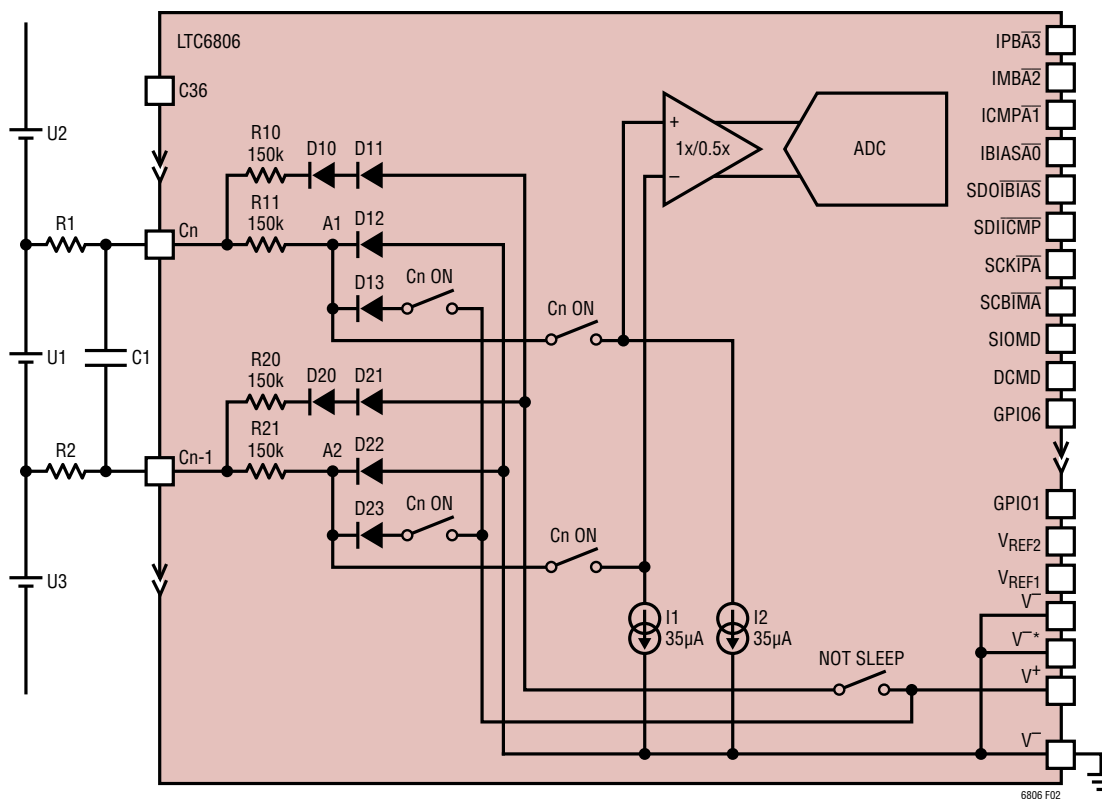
LTC6806

C36

U2

R10
150k
D10
D11

R11
150k
A1
D12

R1
Cn

D13
Cn ON

Cn ON

U1
C1

R20
150k
D20
D21

R21
150k
A2
D22

R2
Cn-1

D23
Cn ON

Cn ON

U3

+
1x/0.5x
–

ADC

I1
35µA

I2
35µA

NOT SLEEP

$\overline{\text{IPBA3}}$
$\overline{\text{IMBA2}}$
ICMP$\overline{\text{A1}}$
IBIAS$\overline{\text{A0}}$
SDO$\overline{\text{IBIAS}}$
SDI$\overline{\text{ICMP}}$
SCK$\overline{\text{IPA}}$
SCB$\overline{\text{IMA}}$
SIOMD
DCMD
GPIO6

GPIO1
$V_{REF2}$
$V_{REF1}$
$V^-$
$V^{-*}$
$V^+$
$V^-$

6806 F02